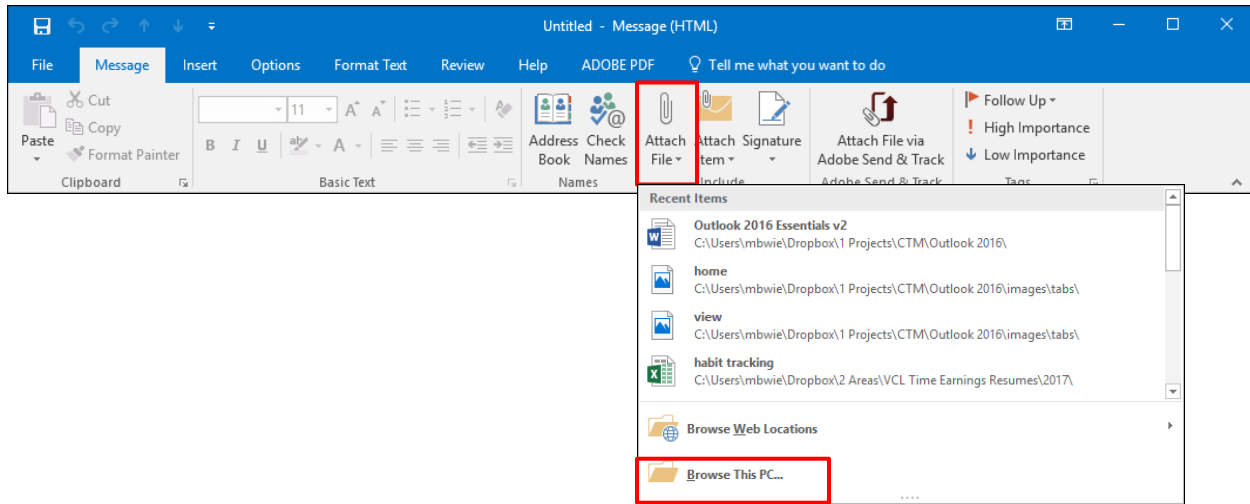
Untitled - Message (HTML)

File Message Insert Options Format Text Review Help ADOBE PDF Tell me what you want to do

Paste
Cut
Copy
Format Painter
Clipboard

11
B I U
Basic Text

Address Book
Check Names
Names

Attach File
Attach Item
Signature
Include

Attach File via Adobe Send & Track
Adobe Send & Track

Follow Up
High Importance
Low Importance
Tags

Recent Items

Outlook 2016 Essentials v2
C:\Users\mbwie\Dropbox\1 Projects\CTM\Outlook 2016\

home
C:\Users\mbwie\Dropbox\1 Projects\CTM\Outlook 2016\images\tabs\

view
C:\Users\mbwie\Dropbox\1 Projects\CTM\Outlook 2016\images\tabs\

habit tracking
C:\Users\mbwie\Dropbox\2 Areas\VCL Time Earnings Resumes\2017\

Browse Web Locations

Browse This PC...